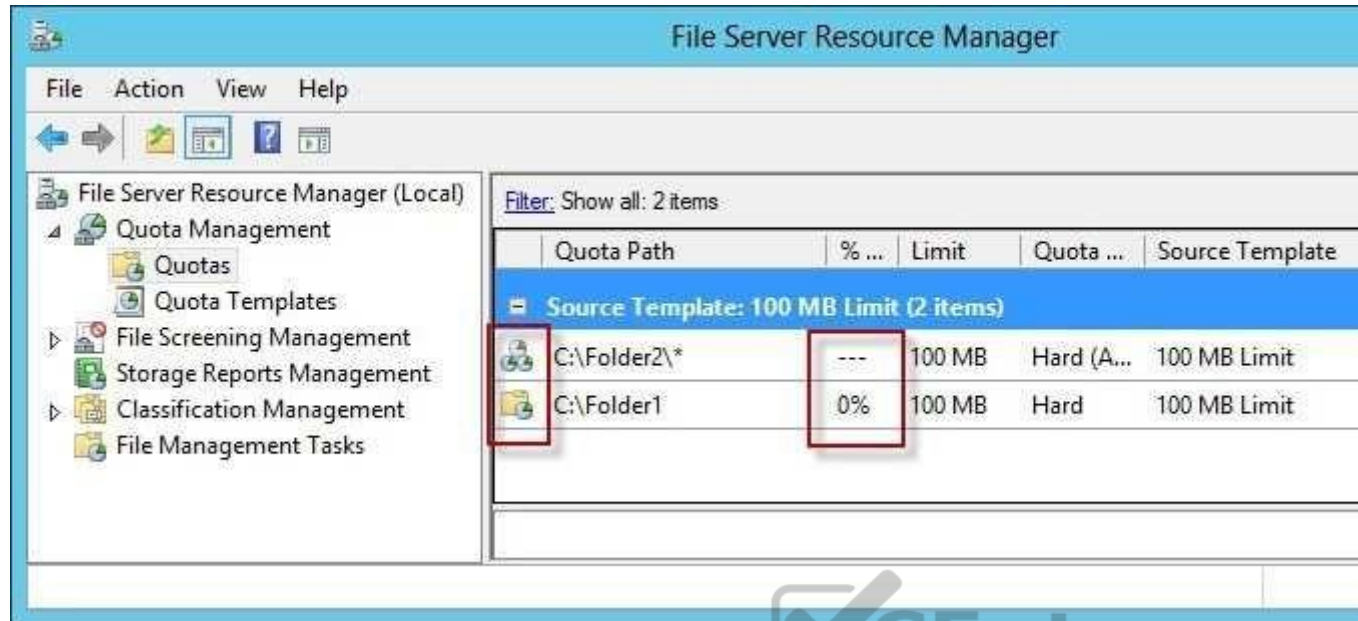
File Server Resource Manager

File Action View Help

File Server Resource Manager (Local)
Quota Management
Quotas
Quota Templates
File Screening Management
Storage Reports Management
Classification Management
File Management Tasks

Filter: Show all: 2 items

| Quota Path | % ... | Limit | Quota ... | Source Template |
|---|---|---|---|---|
| Source Template: 100 MB Limit (2 items) | | | | |
| C:\Folder2\* | --- | 100 MB | Hard (A... | 100 MB Limit |
| C:\Folder1 | 0% | 100 MB | Hard | 100 MB Limit |